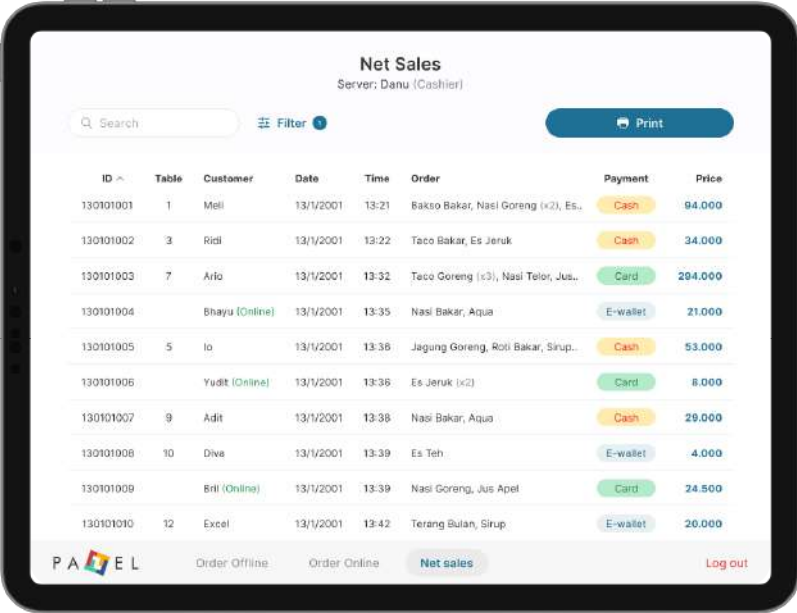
Net Sales
Server: Danu (Cashier)

Search

Filter 1

Print

| ID | Table | Customer | Date | Time | Order | Payment | Price |
|---|---|---|---|---|---|---|---|
| 130101001 | 1 | Meli | 13/1/2001 | 13:21 | Bakso Bakar, Nasi Goreng (x2), Es... | Cash | 94.000 |
| 130101002 | 3 | Ridi | 13/1/2001 | 13:22 | Taco Bakar, Es Jeruk | Cash | 34.000 |
| 130101003 | 7 | Ario | 13/1/2001 | 13:32 | Taco Goreng (x3), Nasi Telor, Jus... | Card | 294.000 |
| 130101004 | | Bhayu (Online) | 13/1/2001 | 13:35 | Nasi Bakar, Aqua | E-wallet | 21.000 |
| 130101005 | 5 | Io | 13/1/2001 | 13:36 | Jagung Goreng, Roti Bakar, Sirup... | Cash | 53.000 |
| 130101006 | | Yudit (Online) | 13/1/2001 | 13:36 | Es Jeruk (x2) | Card | 8.000 |
| 130101007 | 9 | Adit | 13/1/2001 | 13:38 | Nasi Bakar, Aqua | Cash | 29.000 |
| 130101008 | 10 | Diva | 13/1/2001 | 13:39 | Es Teh | E-wallet | 4.000 |
| 130101009 | | Bril (Online) | 13/1/2001 | 13:39 | Nasi Goreng, Jus Apel | Card | 24.500 |
| 130101010 | 12 | Excel | 13/1/2001 | 13:42 | Terang Bulan, Sirup | E-wallet | 20.000 |

PA EL

Order Offline

Order Online

Net sales

Log out